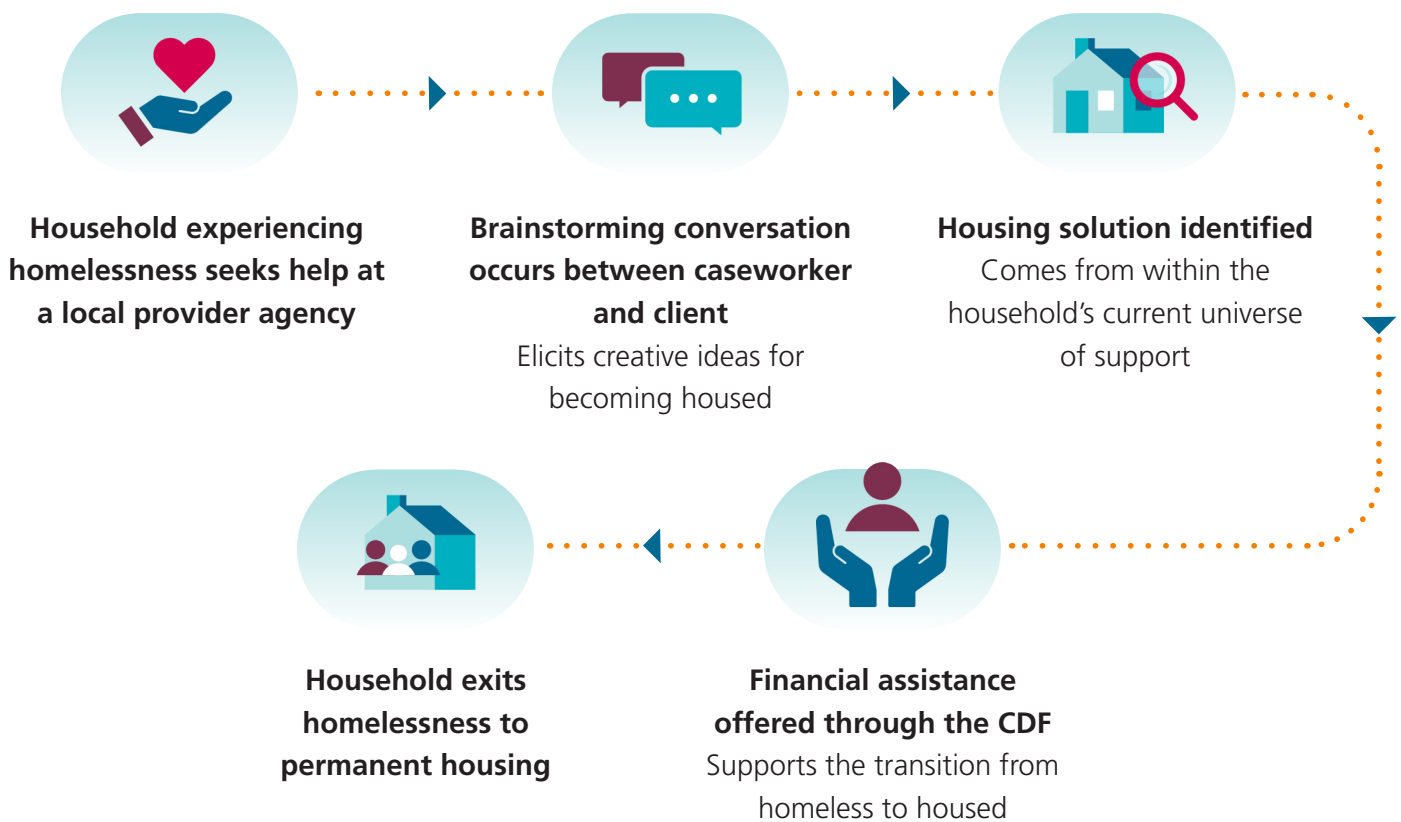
**Household experiencing homelessness seeks help at a local provider agency**

**Brainstorming conversation occurs between caseworker and client**
Elicits creative ideas for becoming housed

**Housing solution identified**
Comes from within the household’s current universe of support

**Financial assistance offered through the CDF**
Supports the transition from homeless to housed

**Household exits homelessness to permanent housing**